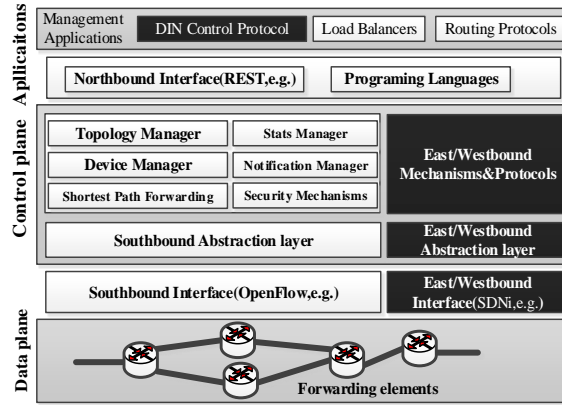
Apllicaitons

Management Applications

DIN Control Protocol

Load Balancers

Routing Protocols

Northbound Interface(REST,e.g.)

Programing Languages

Control plane

Topology Manager

Stats Manager

Device Manager

Notification Manager

Shortest Path Forwarding

Security Mechanisms

East/Westbound Mechanisms&Protocols

Southbound Abstraction layer

East/Westbound Abstraction layer

Southbound Interface(OpenFlow,e.g.)

East/Westbound Interface(SDNi,e.g.)

Data plane

Forwarding elements